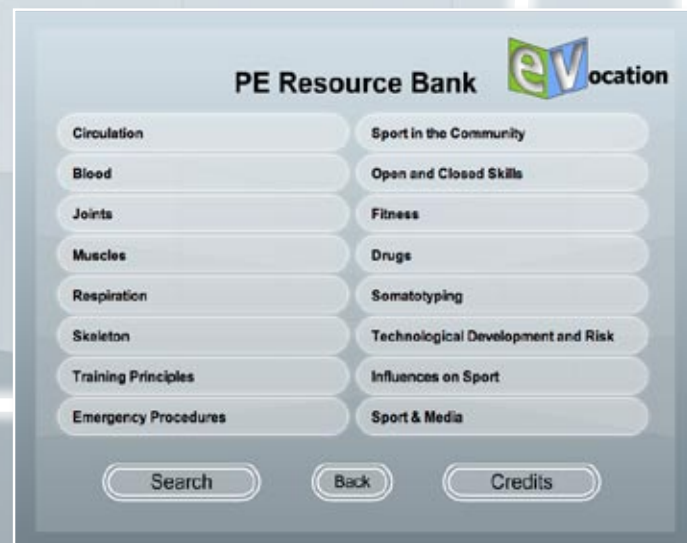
PE Resource Bank

eVocation

Circulation

Blood

Joints

Muscles

Respiration

Skeleton

Training Principles

Emergency Procedures

Sport in the Community

Open and Closed Skills

Fitness

Drugs

Somatotyping

Technological Development and Risk

Influences on Sport

Sport & Media

Search

Back

Credits